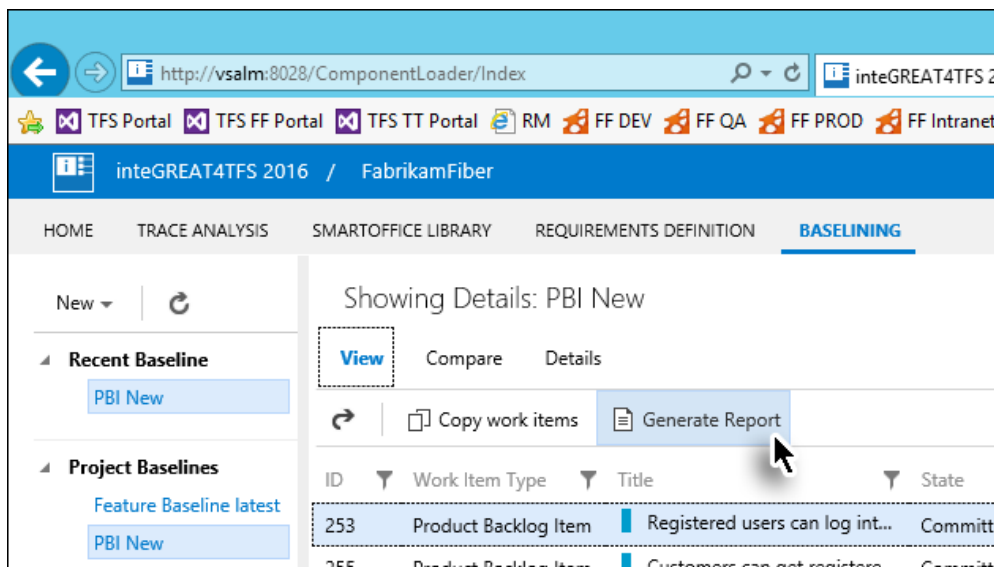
http://vsalm:8028/ComponentLoader/Index

inteGREAT4TFS 2

TFS Portal TFS FF Portal TFS TT Portal RM FF DEV FF QA FF PROD FF Intranet

inteGREAT4TFS 2016 / FabrikamFiber

HOME TRACE ANALYSIS SMARTOFFICE LIBRARY REQUIREMENTS DEFINITION BASELINING

New

Recent Baseline

PBI New

Project Baselines

Feature Baseline latest

PBI New

Showing Details: PBI New

View Compare Details

Copy work items Generate Report

| ID | Work Item Type | Title | State |
|---|---|---|---|
| 253 | Product Backlog Item | Registered users can log int... | Committ |
| 255 | Product Backlog Item | Customers can get registere | Committ |